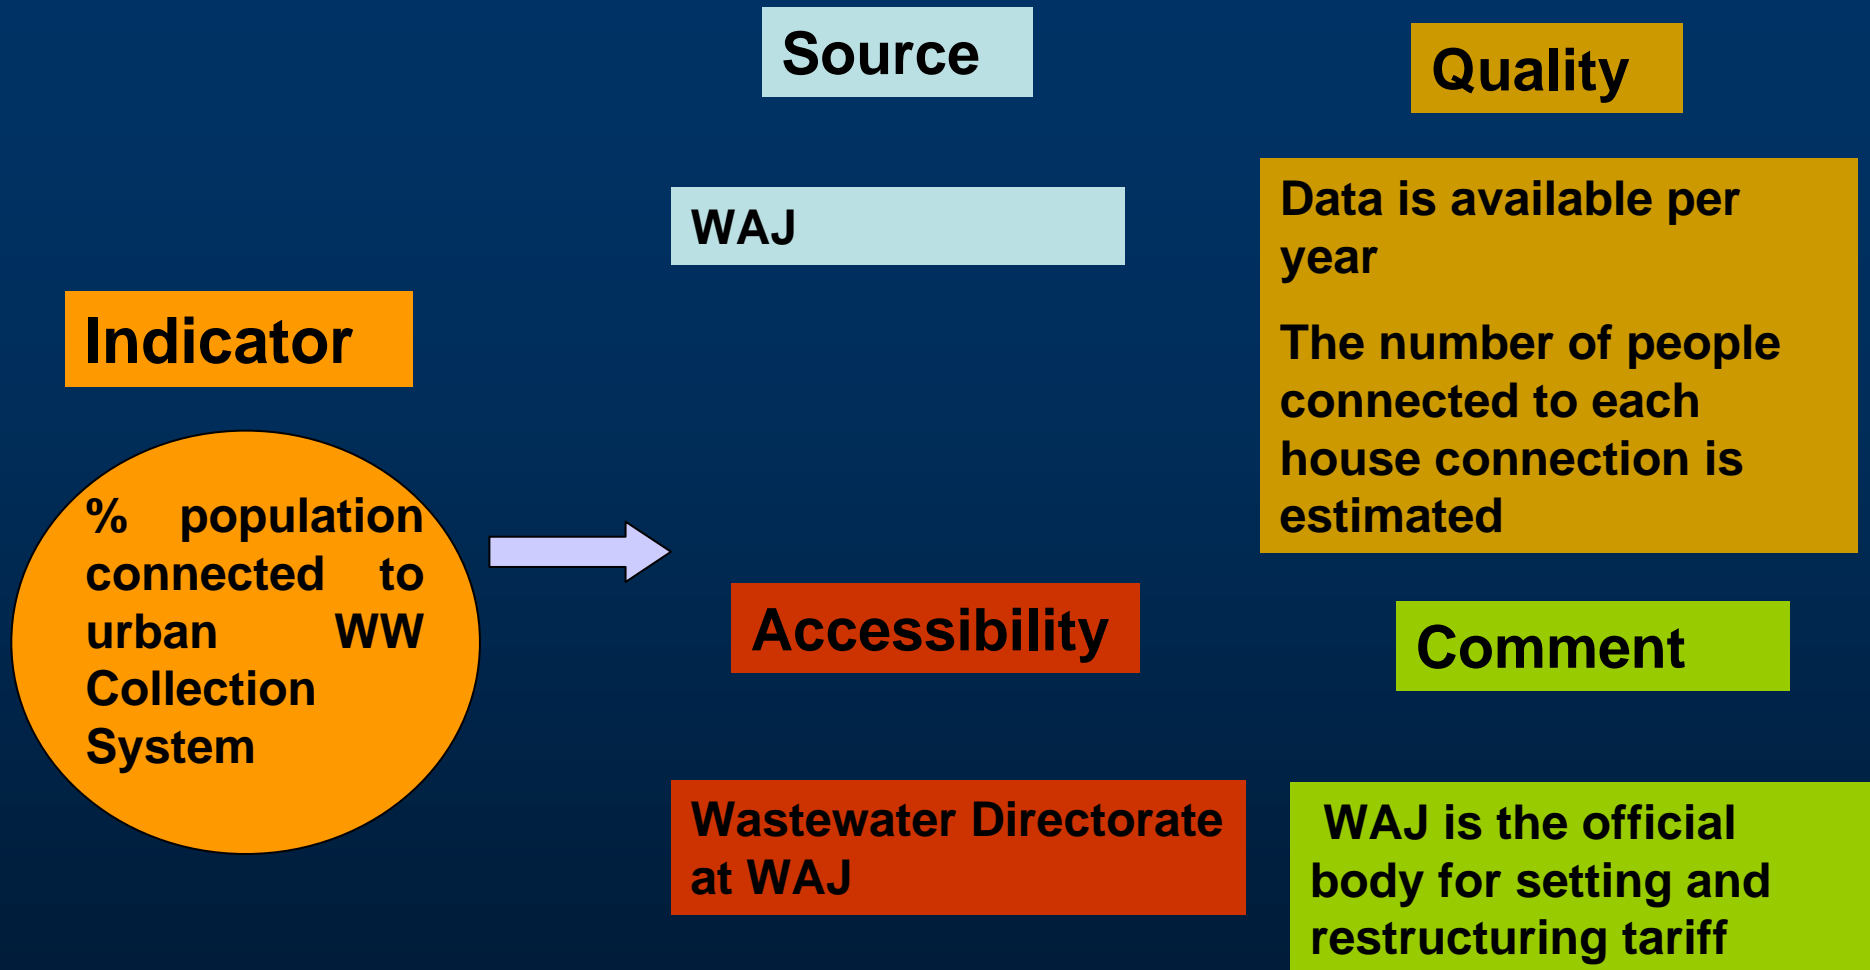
Source

Quality

WAJ

Data is available per year

The number of people connected to each house connection is estimated

Indicator

% population connected to urban WW Collection System

Accessibility

Comment

Wastewater Directorate at WAJ

WAJ is the official body for setting and restructuring tariff